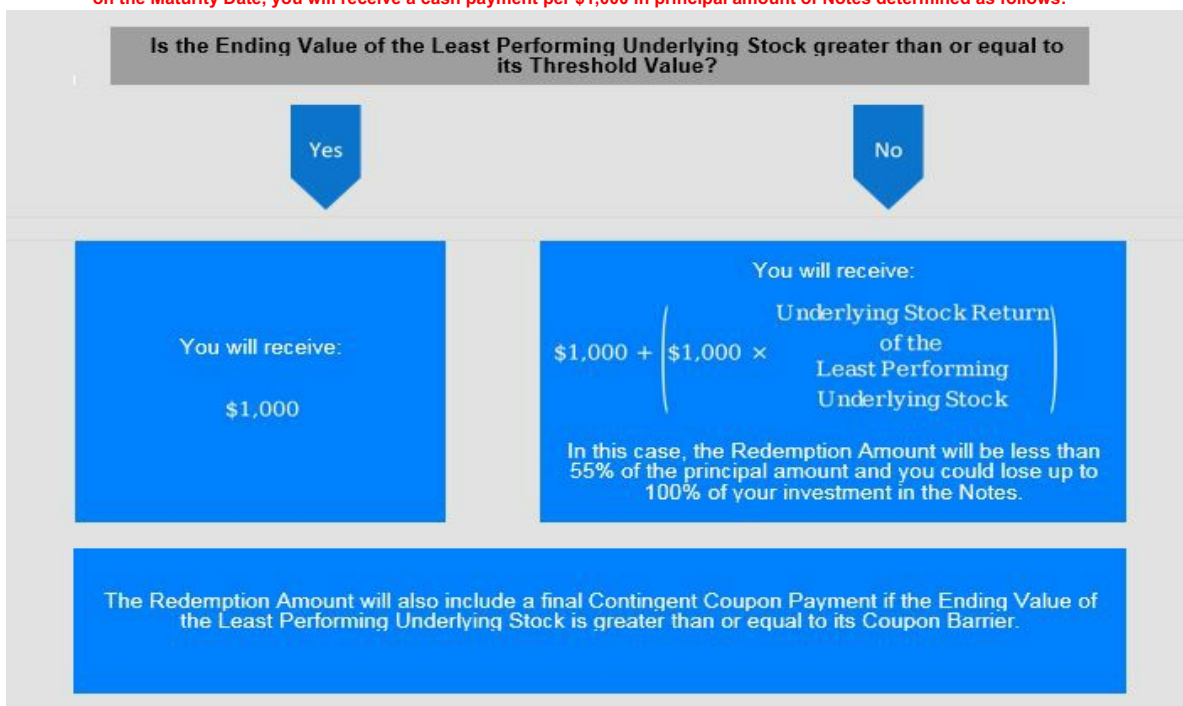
on the Maturity Date, you will receive a cash payment per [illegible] in principal amount of Notes determined as follows:

Is the Ending Value of the Least Performing Underlying Stock greater than or equal to its Threshold Value?

Yes

No

You will receive:

$1,000

You will receive:

$\$1,000 + \left(\$1,000 \times \text{Underlying Stock Return of the Least Performing Underlying Stock}\right)$

In this case, the Redemption Amount will be less than 55% of the principal amount and you could lose up to 100% of your investment in the Notes.

The Redemption Amount will also include a final Contingent Coupon Payment if the Ending Value of the Least Performing Underlying Stock is greater than or equal to its Coupon Barrier.